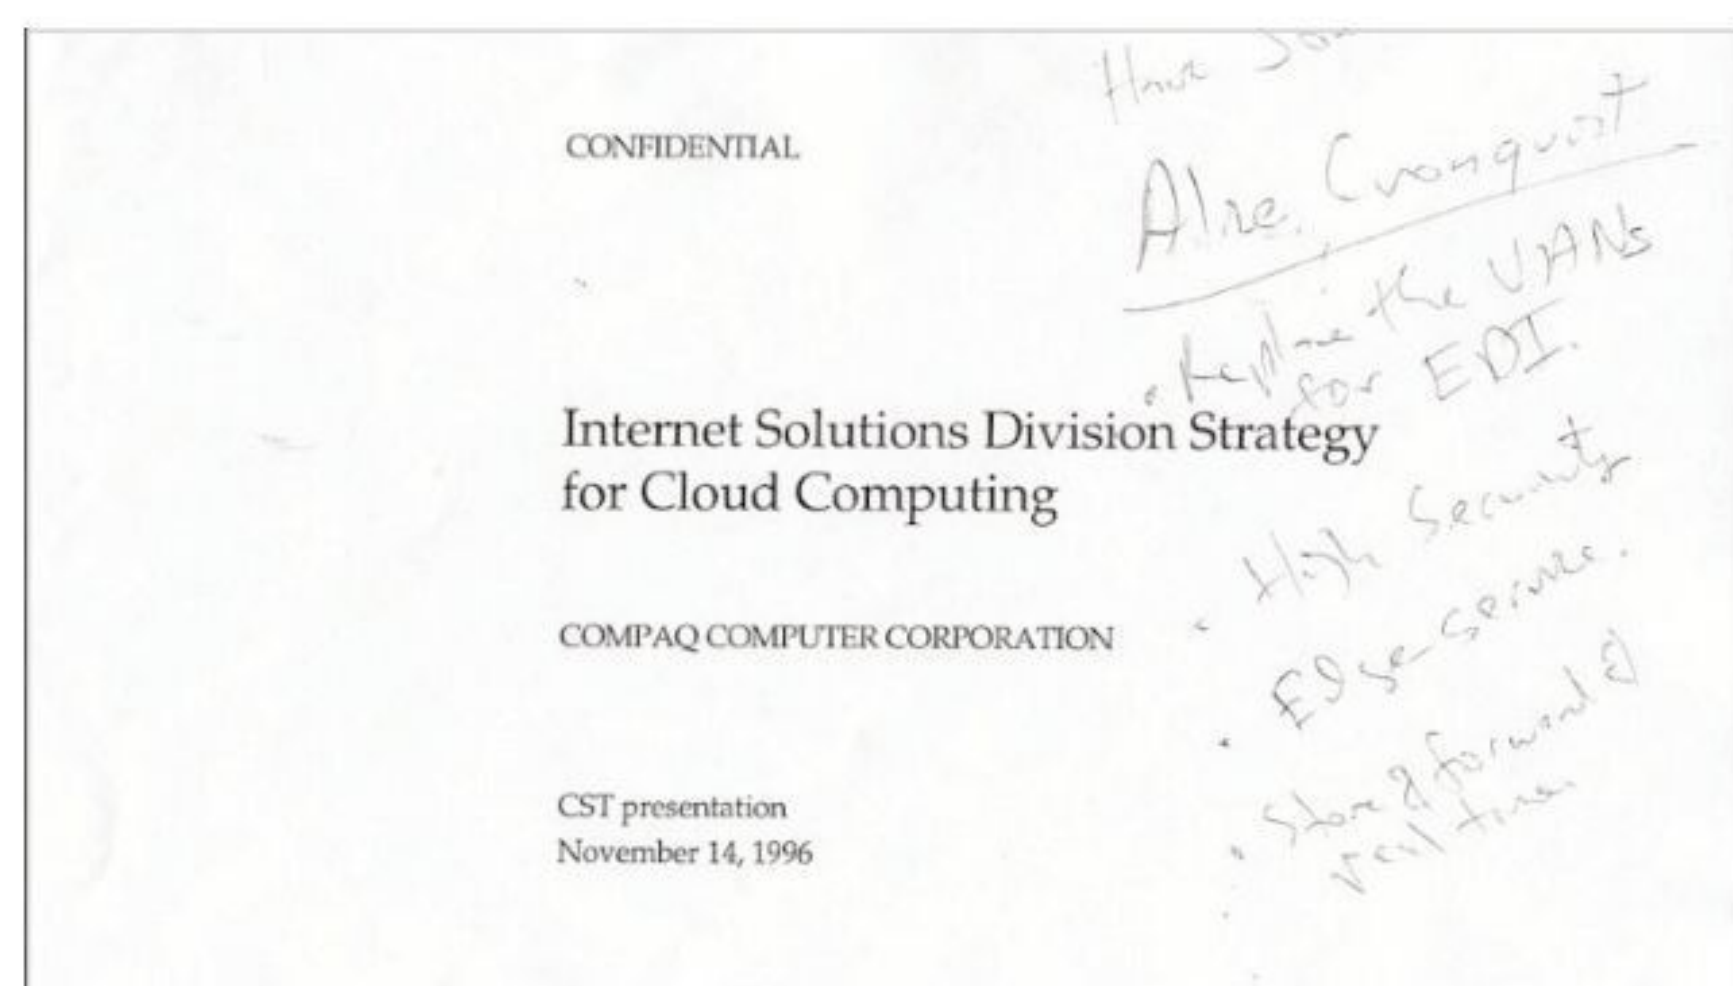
CONFIDENTIAL

Internet Solutions Division Strategy for Cloud Computing

COMPAQ COMPUTER CORPORATION

CST presentation
November 14, 1996

Hmk So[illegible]

Alre. Cronquist

• Replace the VANs for EDI.

• High Security

• EDI se-service.

• Store & forward & real time